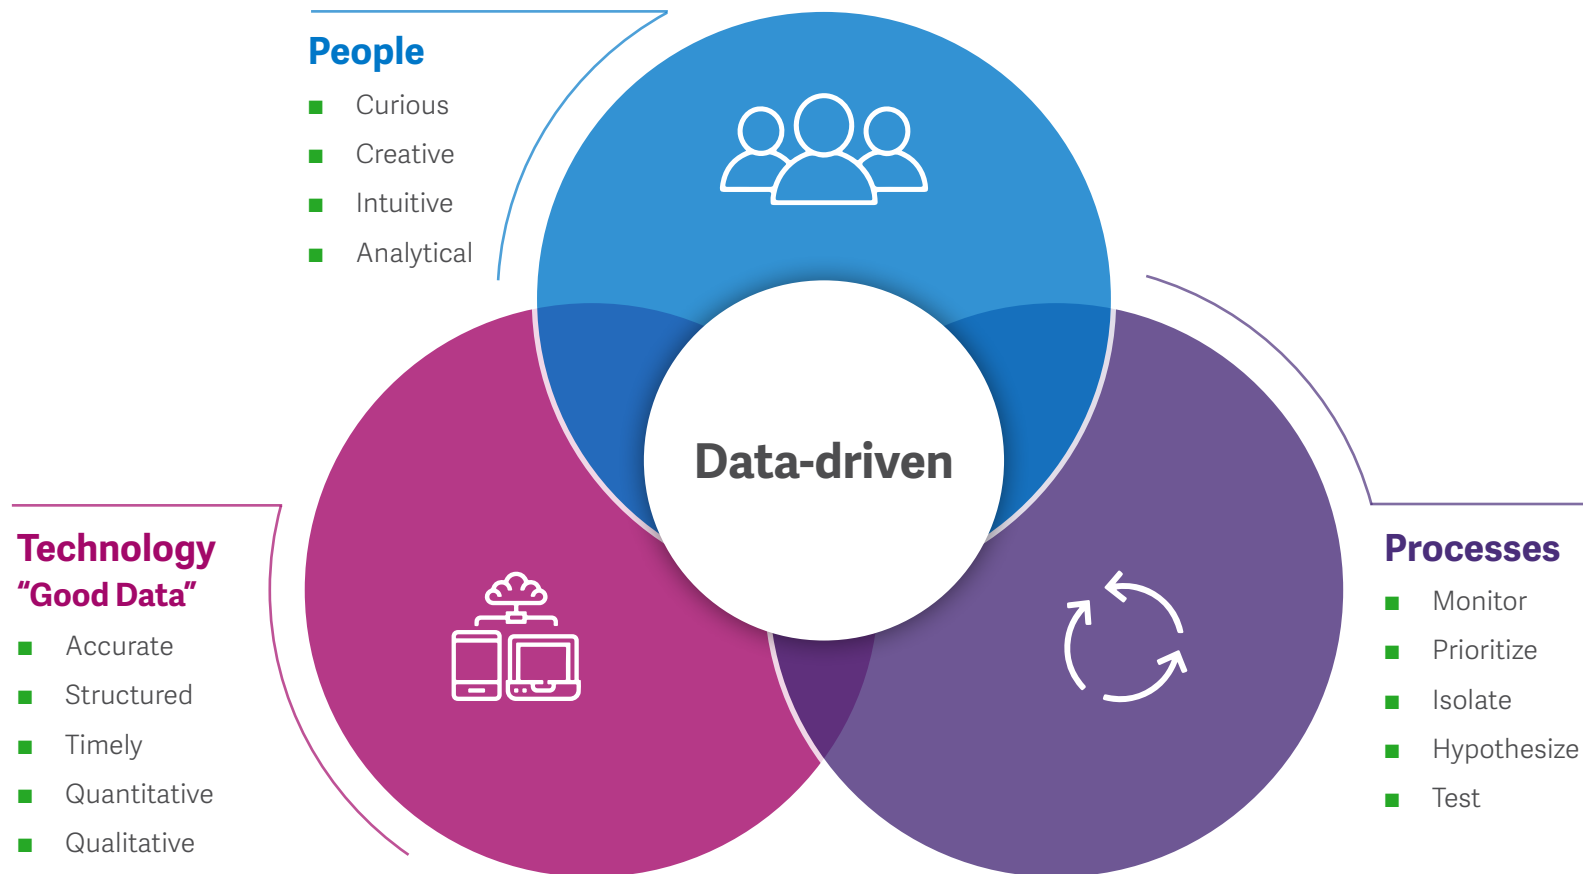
People
- Curious
- Creative
- Intuitive
- Analytical

Data-driven

Technology
"Good Data"
- Accurate
- Structured
- Timely
- Quantitative
- Qualitative

Processes
- Monitor
- Prioritize
- Isolate
- Hypothesize
- Test